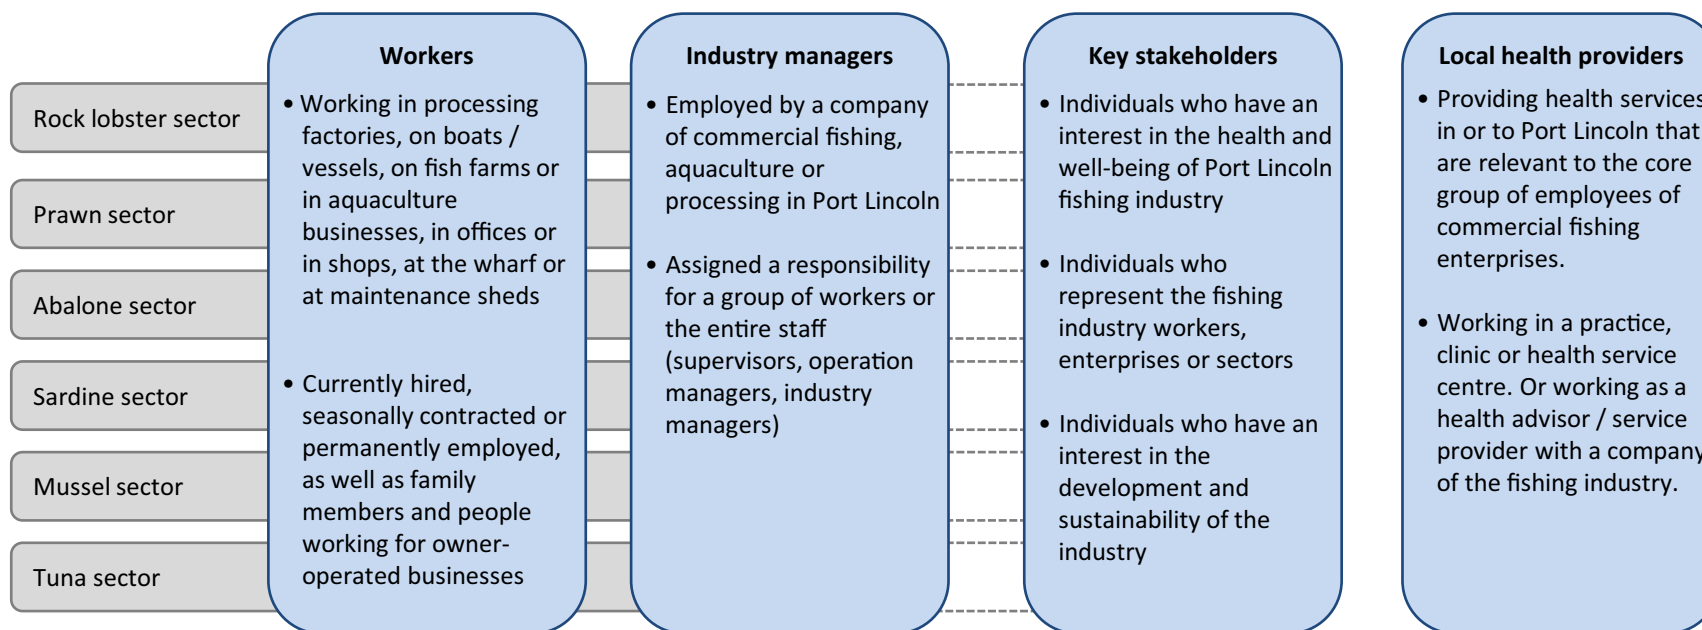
Rock lobster sector

Prawn sector

Abalone sector

Sardine sector

Mussel sector

Tuna sector

Workers

• Working in processing factories, on boats / vessels, on fish farms or in aquaculture businesses, in offices or in shops, at the wharf or at maintenance sheds

• Currently hired, seasonally contracted or permanently employed, as well as family members and people working for owner-operated businesses

Industry managers

• Employed by a company of commercial fishing, aquaculture or processing in Port Lincoln

• Assigned a responsibility for a group of workers or the entire staff (supervisors, operation managers, industry managers)

Key stakeholders

• Individuals who have an interest in the health and well-being of Port Lincoln fishing industry

• Individuals who represent the fishing industry workers, enterprises or sectors

• Individuals who have an interest in the development and sustainability of the industry

Local health providers

• Providing health services in or to Port Lincoln that are relevant to the core group of employees of commercial fishing enterprises.

• Working in a practice, clinic or health service centre. Or working as a health advisor / service provider with a company of the fishing industry.